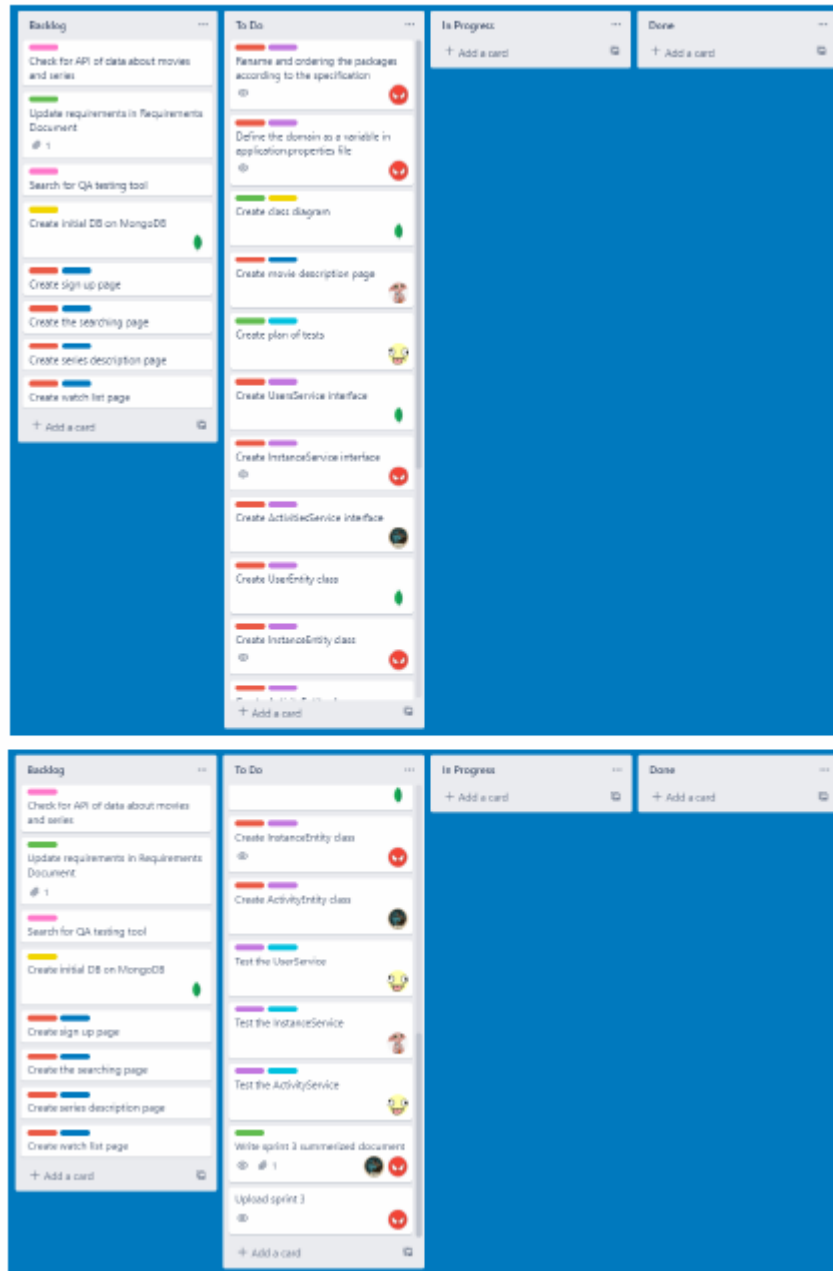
Backlog ...

Check for API of data about movies and series

Update requirements in Requirements Document
1

Search for QA testing tool

Create initial DB on MongoDB

Create sign up page

Create the searching page

Create series description page

Create watch list page

+ Add a card

To Do ...

Rename and ordering the packages according to the specification

Define the domain as a variable in application.properties file

Create class diagram

Create movie description page

Create plan of tests

Create UsersService interface

Create InstanceService interface

Create ActivitiesService interface

Create UserEntity class

Create InstanceEntity class

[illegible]

+ Add a card

In Progress ...

+ Add a card

Done ...

+ Add a card

Backlog ...

Check for API of data about movies and series

Update requirements in Requirements Document
1

Search for QA testing tool

Create initial DB on MongoDB

Create sign up page

Create the searching page

Create series description page

Create watch list page

+ Add a card

To Do ...

Create InstanceEntity class

Create ActivityEntity class

Test the UserService

Test the InstanceService

Test the ActivityService

Write sprint 3 summerized document
1

Upload sprint 3

+ Add a card

In Progress ...

+ Add a card

Done ...

+ Add a card